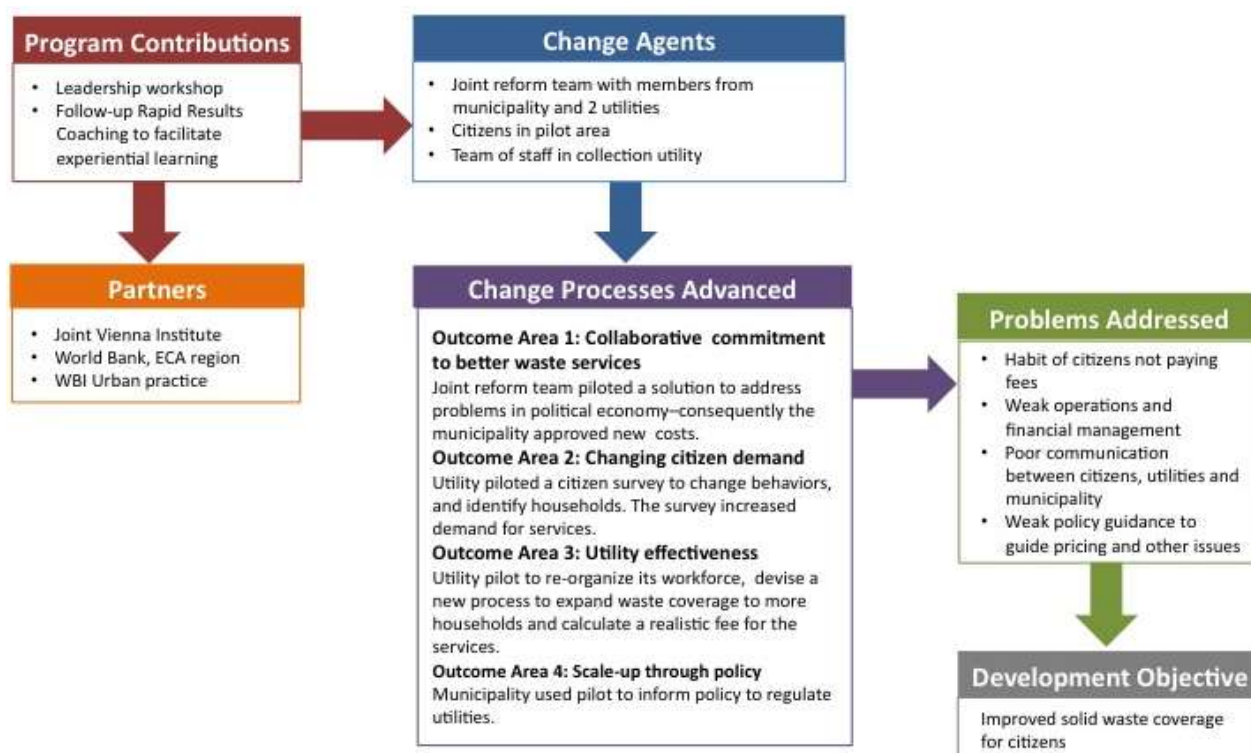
Program Contributions

- Leadership workshop
- Follow-up Rapid Results Coaching to facilitate experiential learning

Partners

- Joint Vienna Institute
- World Bank, ECA region
- WBI Urban practice

Change Agents

- Joint reform team with members from municipality and 2 utilities
- Citizens in pilot area
- Team of staff in collection utility

Change Processes Advanced

**Outcome Area 1: Collaborative commitment to better waste services**
Joint reform team piloted a solution to address problems in political economy–consequently the municipality approved new costs.

**Outcome Area 2: Changing citizen demand**
Utility piloted a citizen survey to change behaviors, and identify households. The survey increased demand for services.

**Outcome Area 3: Utility effectiveness**
Utility pilot to re-organize its workforce, devise a new process to expand waste coverage to more households and calculate a realistic fee for the services.

**Outcome Area 4: Scale-up through policy**
Municipality used pilot to inform policy to regulate utilities.

Problems Addressed

- Habit of citizens not paying fees
- Weak operations and financial management
- Poor communication between citizens, utilities and municipality
- Weak policy guidance to guide pricing and other issues

Development Objective

Improved solid waste coverage for citizens